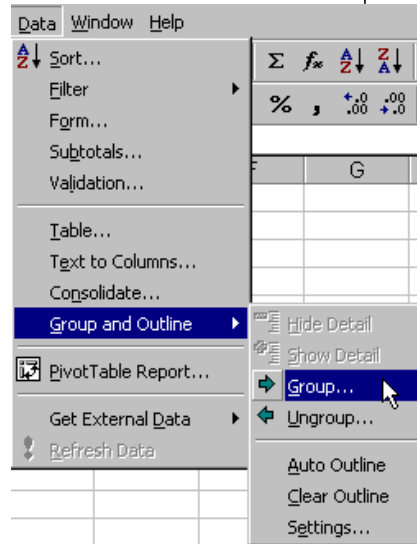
Data Window Help

Sort...
Filter
Form...
Subtotals...
Validation...
Table...
Text to Columns...
Consolidate...
Group and Outline
PivotTable Report...
Get External Data
Refresh Data

Hide Detail
Show Detail
Group...
Ungroup...
Auto Outline
Clear Outline
Settings...

F
G